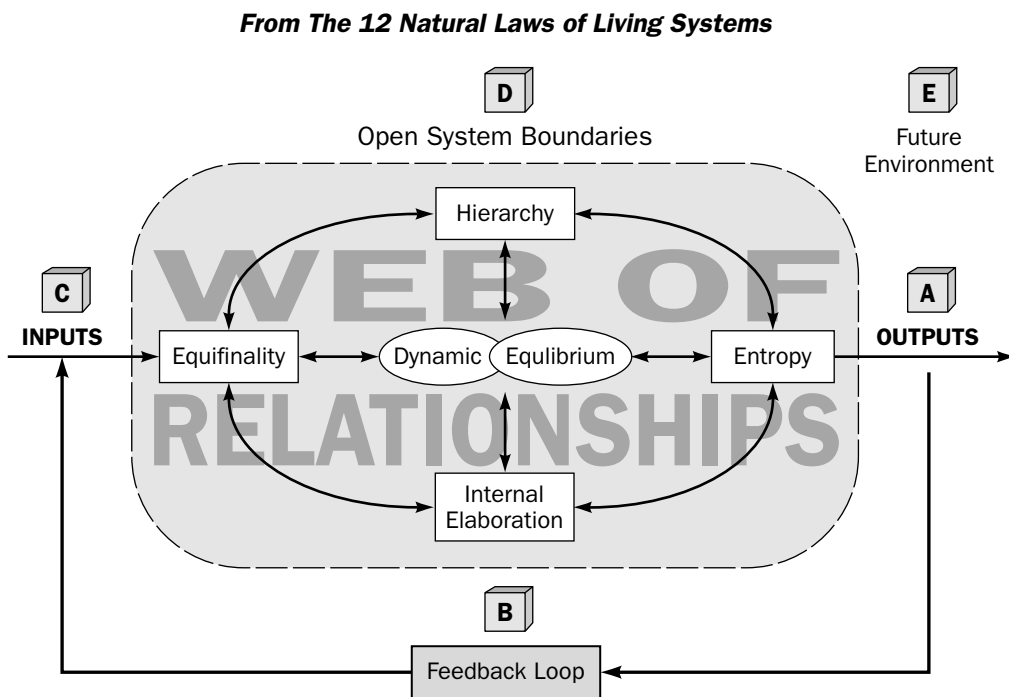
From The 12 Natural Laws of Living Systems

D

Open System Boundaries

E

Future Environment

Hierarchy

WEB OF

C

INPUTS

A

OUTPUTS

Equifinality

Dynamic

Equlibrium

Entropy

RELATIONSHIPS

Internal Elaboration

B

Feedback Loop